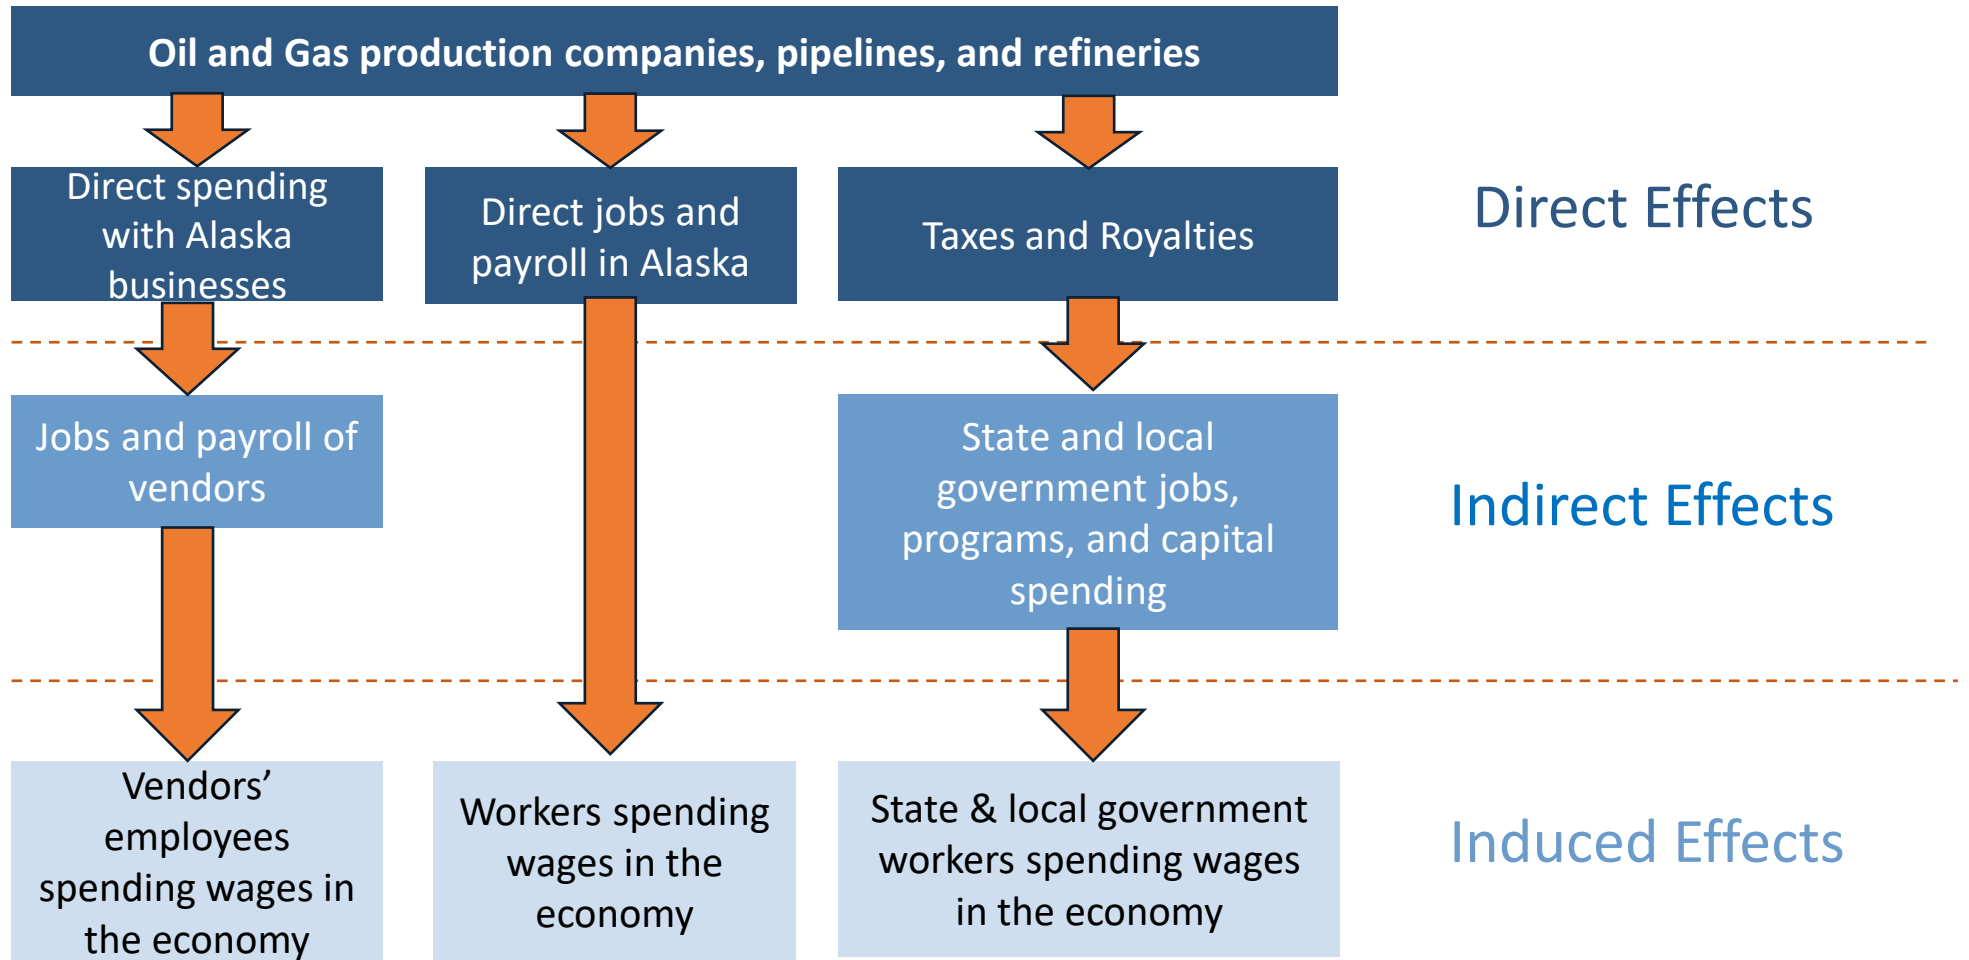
Oil and Gas production companies, pipelines, and refineries

Direct spending with Alaska businesses

Direct jobs and payroll in Alaska

Taxes and Royalties

Direct Effects

Jobs and payroll of vendors

State and local government jobs, programs, and capital spending

Indirect Effects

Vendors' employees spending wages in the economy

Workers spending wages in the economy

State & local government workers spending wages in the economy

Induced Effects